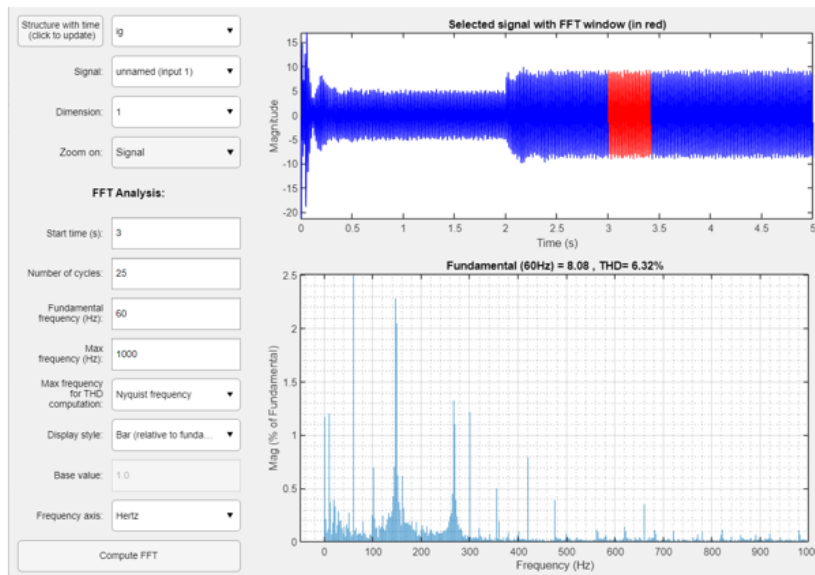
Structure with time (click to update)
ig
Signal: unnamed (input 1)
Dimension: 1
Zoom on: Signal
FFT Analysis:
Start time (s): 3
Number of cycles: 25
Fundamental frequency (Hz): 60
Max frequency (Hz): 1000
Max frequency for THD computation: Nyquist frequency
Display style: Bar (relative to funda...
Base value: 1.0
Frequency axis: Hertz
Compute FFT

Selected signal with FFT window (in red)
Magnitude
15
10
5
0
-5
-10
-15
-20
0 0.5 1 1.5 2 2.5 3 3.5 4 4.5 5
Time (s)

Fundamental (60Hz) = 8.08 , THD= 6.32%
Mag (% of Fundamental)
2.5
2
1.5
1
0.5
0
0 100 200 300 400 500 600 700 800 900 1000
Frequency (Hz)